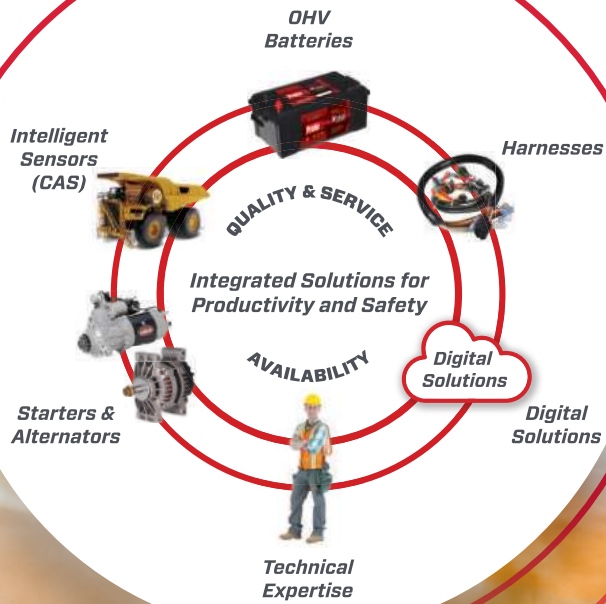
OHV Batteries

Intelligent Sensors (CAS)

Harnesses

QUALITY & SERVICE

Integrated Solutions for Productivity and Safety

AVAILABILITY

Digital Solutions

Starters & Alternators

Digital Solutions

Technical Expertise